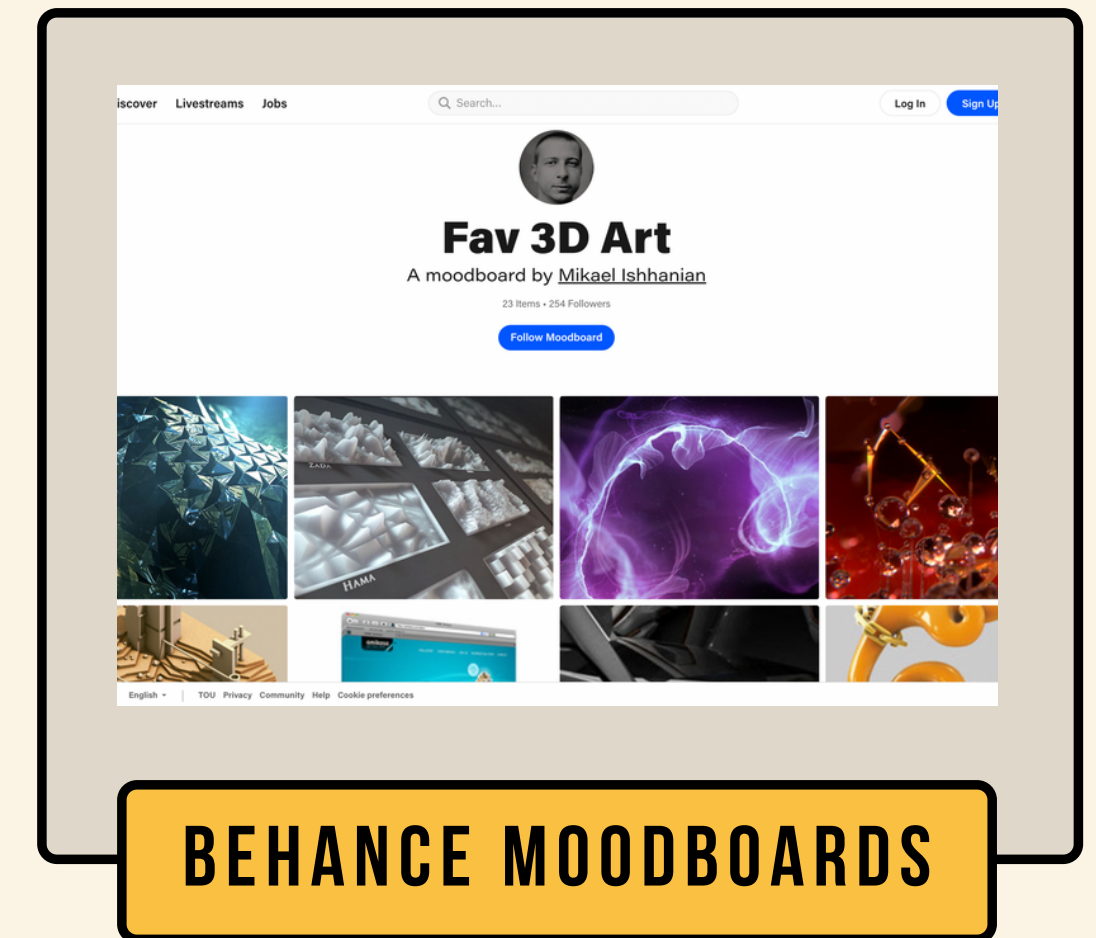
iscover Livestreams Jobs

Search...

Log In Sign Up

Fav 3D Art

A moodboard by Mikael Ishhanian

23 Items • 254 Followers

Follow Moodboard

ZADA

HAMA

English

TOU Privacy Community Help Cookie preferences

BEHANCE MOODBOARDS